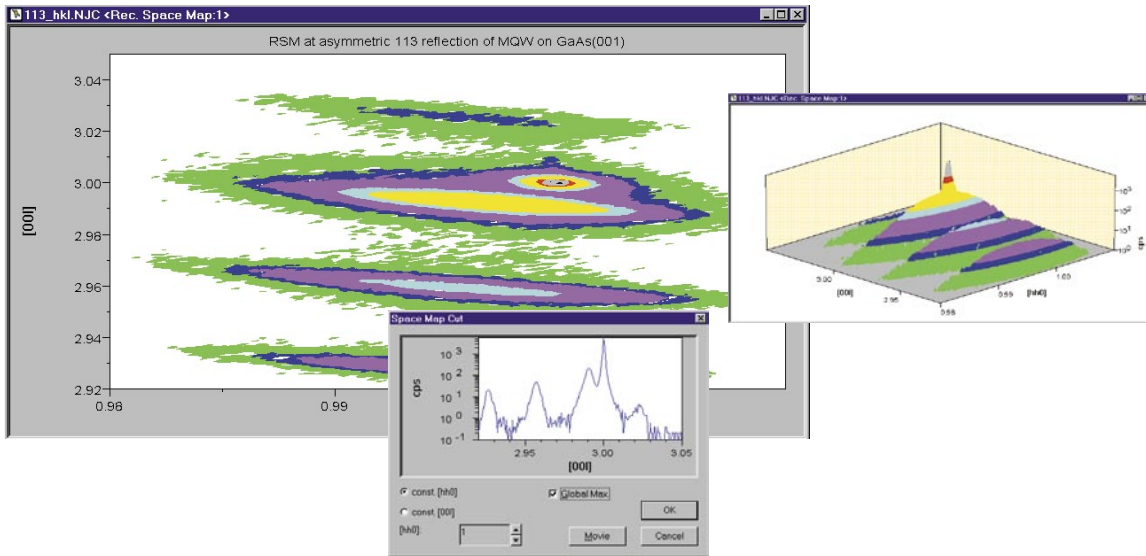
113_hkl.NJC <Rec. Space Map:1>

RSM at asymmetric 113 reflection of MQW on GaAs(001)

3.04
3.02
3.00
2.98
2.96
2.94
2.92

[00l]

0.98
0.99

113_hkl.NJC <Rec. Space Map:1>

$10^3$
$10^2$
$10^1$
$10^0$
cps

3.00
2.95
[00l]
1.00
0.99
0.98
[hh0]

Space Map Cut

$10^3$
$10^2$
$10^1$
$10^0$
$10^{-1}$
cps

2.95
3.00
3.05
[00l]

const. [hh0]
const. [00l]
Global Max.
[hh0]:
1
OK
Movie
Cancel